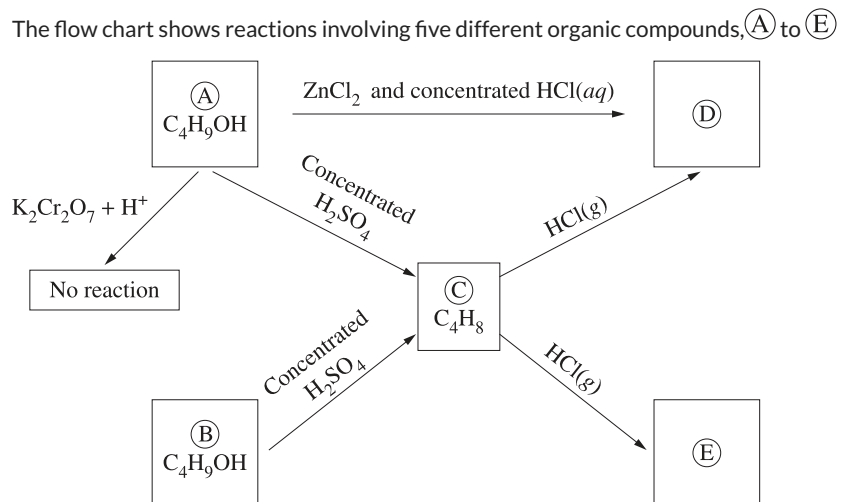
The flow chart shows reactions involving five different organic compounds, Ⓐ to Ⓔ

Ⓐ
$C_4H_9OH$

$ZnCl_2$ and concentrated $HCl(aq)$

Ⓓ

$K_2Cr_2O_7 + H^+$

Concentrated $H_2SO_4$

$HCl(g)$

No reaction

Ⓒ
$C_4H_8$

Concentrated $H_2SO_4$

$HCl(g)$

Ⓑ
$C_4H_9OH$

Ⓔ